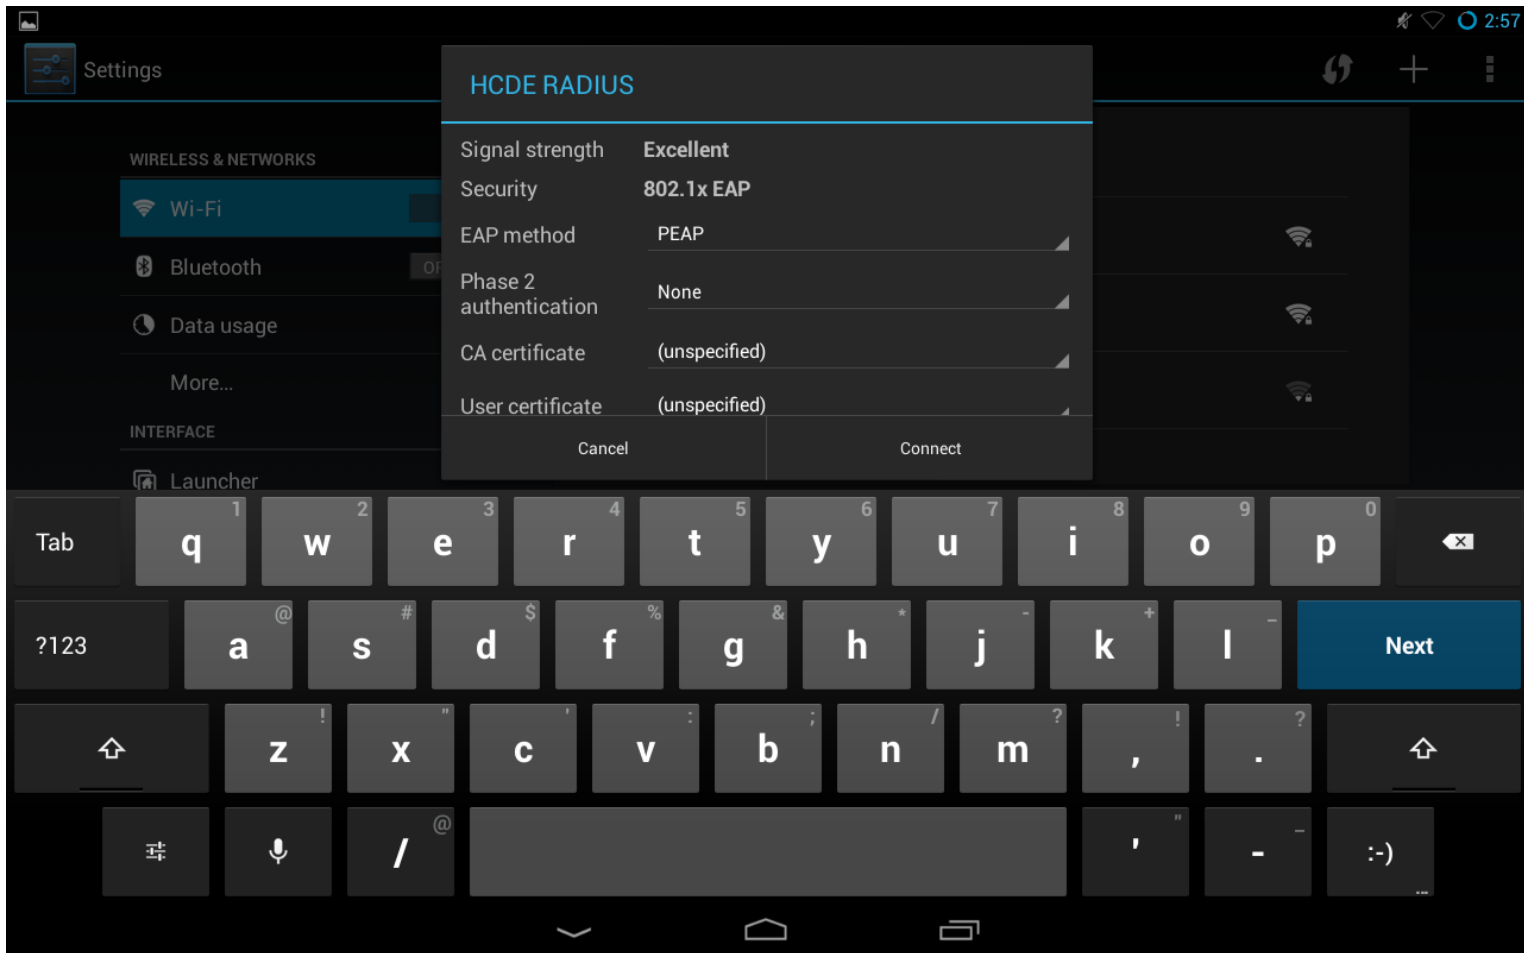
2:57

Settings

WIRELESS & NETWORKS

Wi-Fi

Bluetooth

OF

Data usage

More...

INTERFACE

Launcher

HCDE RADIUS

Signal strength Excellent

Security 802.1x EAP

EAP method PEAP

Phase 2 authentication None

CA certificate (unspecified)

User certificate (unspecified)

Cancel

Connect

Tab q 1 w 2 e 3 r 4 t 5 y 6 u 7 i 8 o 9 p 0

?123 a @ s # d $ f % g & h * j - k + l _ Next

z ! x " c ' v : b ; n / m ? , ! . ?

/ @ ' " - _ :-)